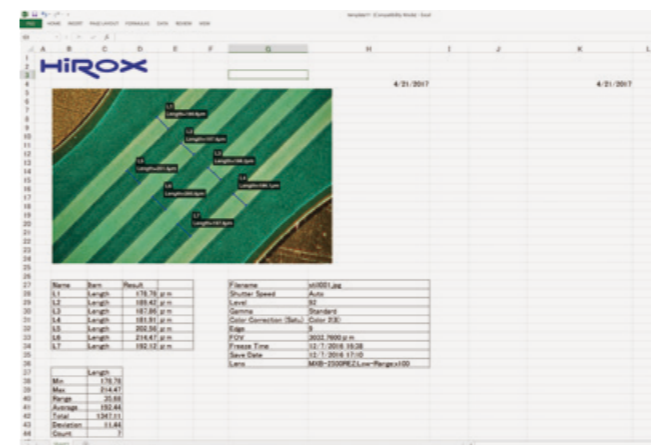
FILE HOME INSERT PAGE LAYOUT FORMULAS DATA REVIEW VIEW

template1 [Compatibility Mode] - Excel

HiROX

4/21/2017

4/21/2017

L1 Length=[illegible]
L2 Length=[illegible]
L3 Length=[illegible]
L4 Length=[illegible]
L5 Length=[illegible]
L6 Length=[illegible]
L7 Length=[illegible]

| Name | Item | Result |
|---|---|---|
| L1 | Length | 178.76 μm |
| L2 | Length | 185.42 μm |
| L3 | Length | 187.86 μm |
| L4 | Length | 181.91 μm |
| L5 | Length | 202.56 μm |
| L6 | Length | 214.47 μm |
| L7 | Length | 192.12 μm |

| Filename | still001.jpg |
|---|---|
| Shutter Speed | Auto |
| Level | 82 |
| Gamma | Standard |
| Color Correction (Satu.) | Color 2(3) |
| Edge | 9 |
| FOV | 3032.7600 μm |
| Freeze Time | 12/7/2016 15:38 |
| Save Date | 12/7/2016 17:10 |
| Lens | MXB-2500REZ:Low-Range:x100 |

| | Length |
|---|---|
| Min | 178.76 |
| Max | 214.47 |
| Range | 35.66 |
| Average | 192.44 |
| Total | 1347.11 |
| Deviation | 11.44 |
| Count | 7 |